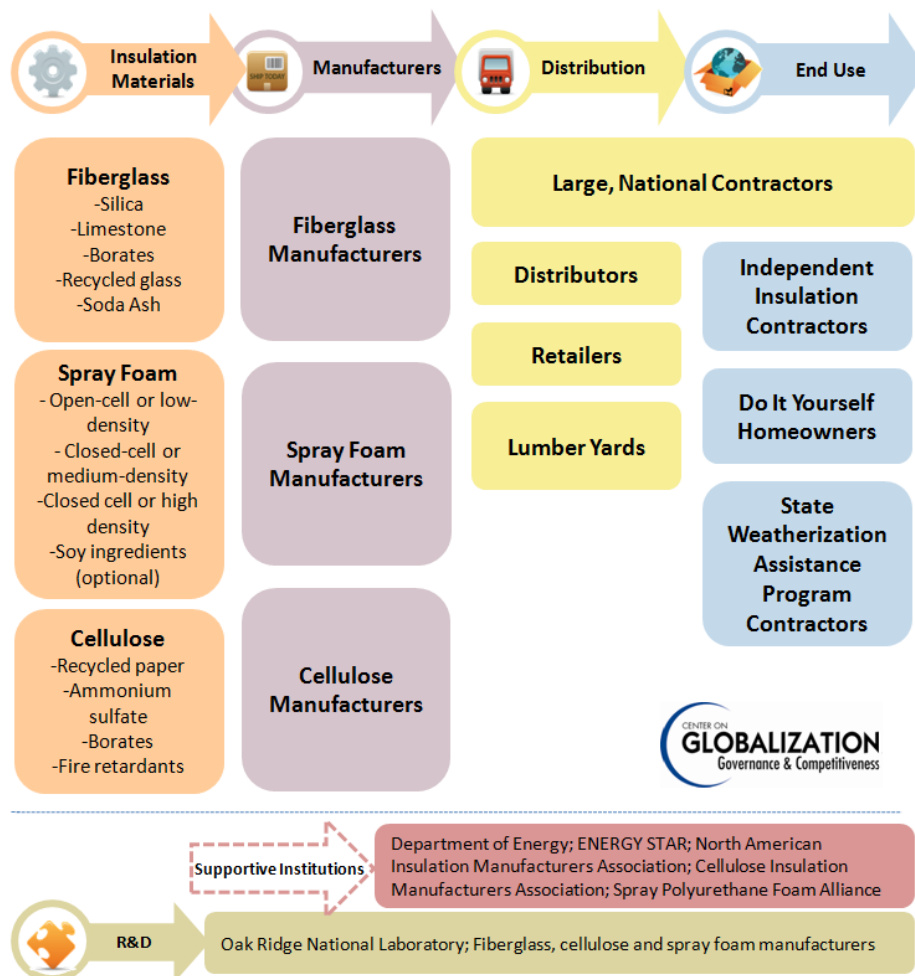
Insulation Materials

SHIP TODAY

Manufacturers

Distribution

End Use

Fiberglass
-Silica
-Limestone
-Borates
-Recycled glass
-Soda Ash

Spray Foam
- Open-cell or low-density
- Closed-cell or medium-density
-Closed cell or high density
-Soy ingredients (optional)

Cellulose
-Recycled paper
-Ammonium sulfate
-Borates
-Fire retardants

Fiberglass Manufacturers

Spray Foam Manufacturers

Cellulose Manufacturers

Large, National Contractors

Distributors

Retailers

Lumber Yards

Independent Insulation Contractors

Do It Yourself Homeowners

State Weatherization Assistance Program Contractors

CENTER ON GLOBALIZATION Governance & Competitiveness

Supportive Institutions

Department of Energy; ENERGY STAR; North American Insulation Manufacturers Association; Cellulose Insulation Manufacturers Association; Spray Polyurethane Foam Alliance

R&D

Oak Ridge National Laboratory; Fiberglass, cellulose and spray foam manufacturers